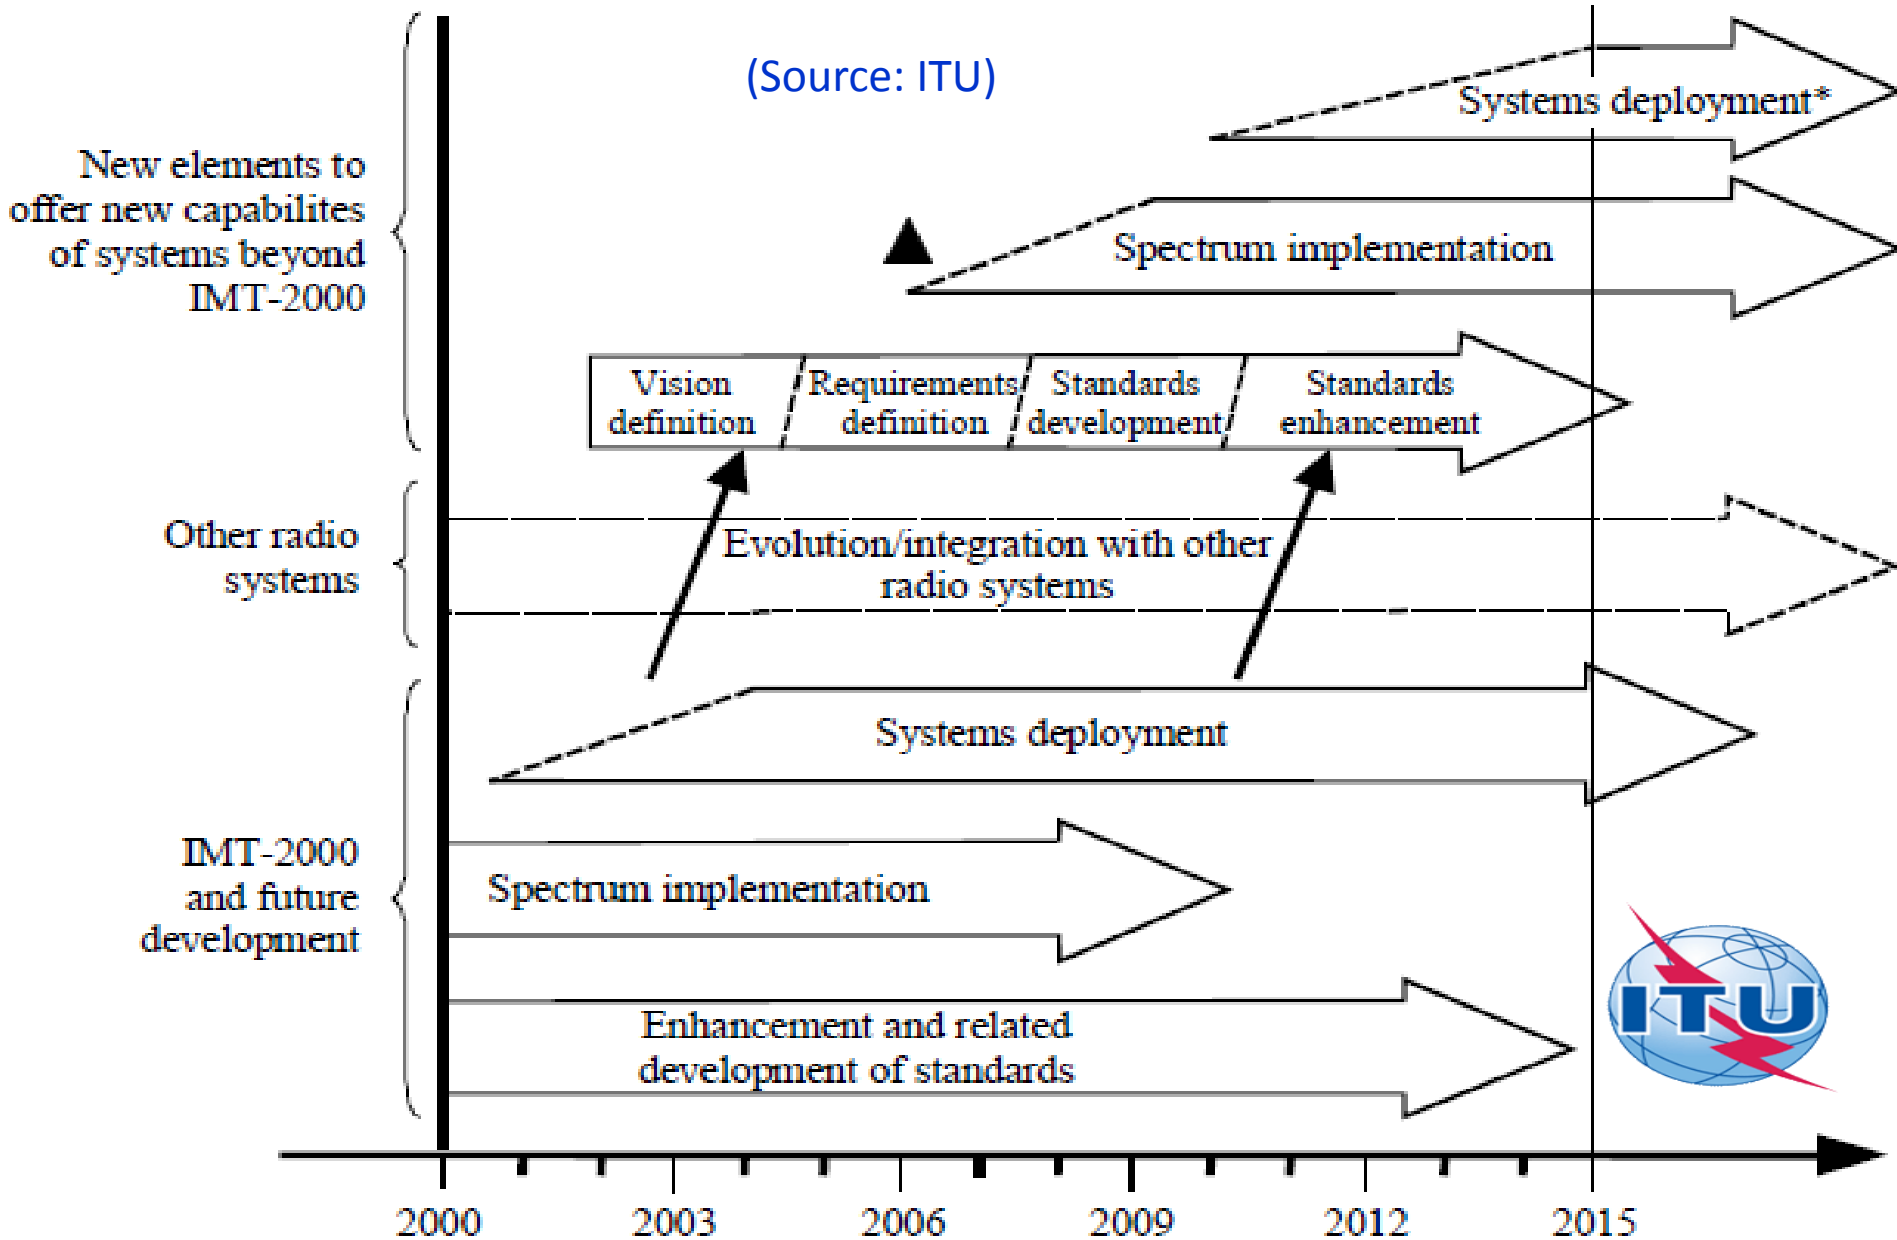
(Source: ITU)

New elements to offer new capabilites of systems beyond IMT-2000

Systems deployment*

Spectrum implementation

Vision definition

Requirements definition

Standards development

Standards enhancement

Other radio systems

Evolution/integration with other radio systems

IMT-2000 and future development

Systems deployment

Spectrum implementation

Enhancement and related development of standards

ITU

2000

2003

2006

2009

2012

2015